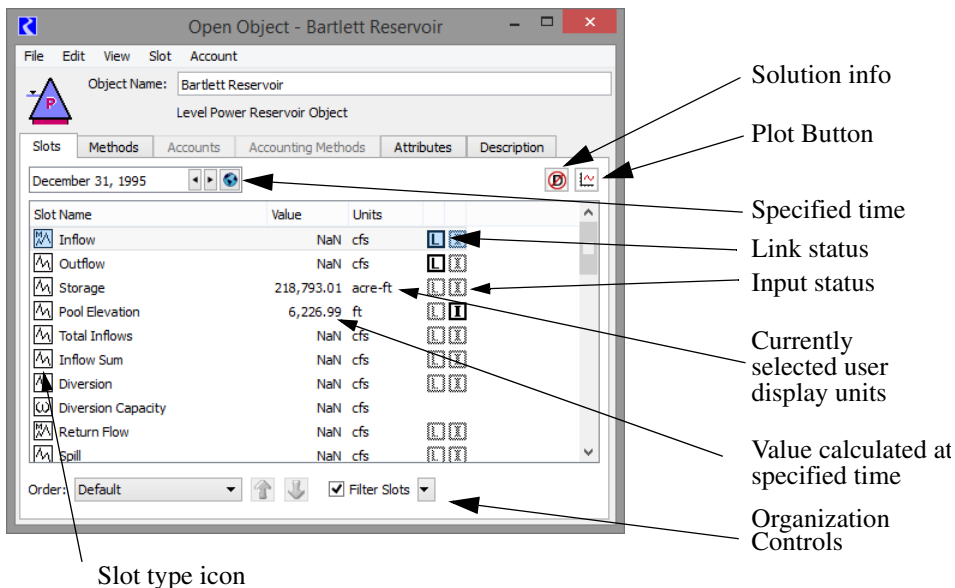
Open Object - Bartlett Reservoir

File Edit View Slot Account

Object Name: Bartlett Reservoir

Level Power Reservoir Object

Slots | Methods | Accounts | Accounting Methods | Attributes | Description

December 31, 1995

| Slot Name | Value | Units | | |
|---|---|---|---|---|
| Inflow | NaN | cfs | L | I |
| Outflow | NaN | cfs | L | I |
| Storage | 218,793.01 | acre-ft | L | I |
| Pool Elevation | 6,226.99 | ft | L | I |
| Total Inflows | NaN | cfs | L | I |
| Inflow Sum | NaN | cfs | L | I |
| Diversion | NaN | cfs | L | I |
| Diversion Capacity | NaN | cfs | | |
| Return Flow | NaN | cfs | L | I |
| Spill | NaN | cfs | L | I |

Order: Default

Filter Slots

Solution info

Plot Button

Specified time

Link status

Input status

Currently selected user display units

Value calculated at specified time

Organization Controls

Slot type icon